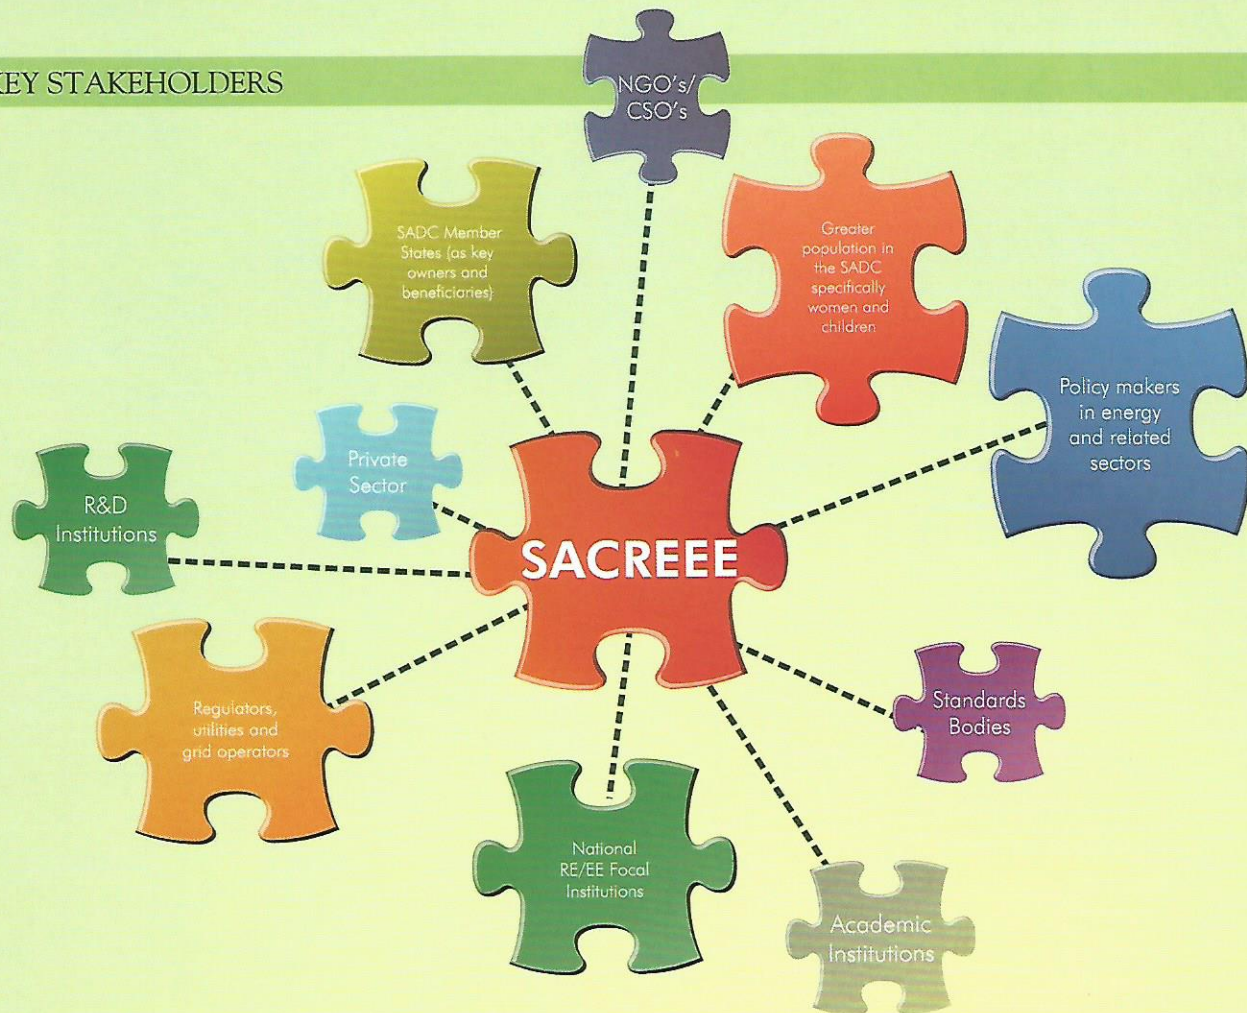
EY STAKEHOLDERS

NGO's/ CSO's

SADC Member States (as key owners and beneficiaries)

Greater population in the SADC specifically women and children

Policy makers in energy and related sectors

Private Sector

R&D Institutions

SACREEE

Regulators, utilities and grid operators

Standards Bodies

National RE/EE Focal Institutions

Academic Institutions